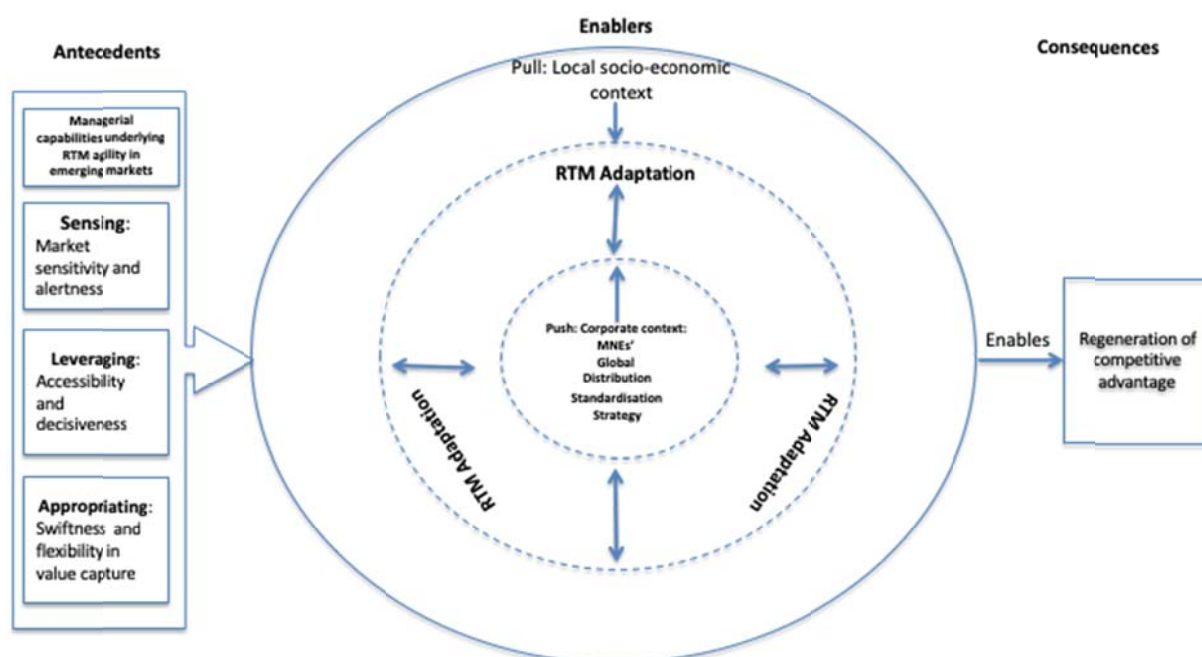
Antecedents

Managerial capabilities underlying RTM agility in emerging markets

Sensing: Market sensitivity and alertness

Leveraging: Accessibility and decisiveness

Appropriating: Swiftness and flexibility in value capture

Enablers

Pull: Local socio-economic context

RTM Adaptation

Push: Corporate context: MNEs' Global Distribution Standardisation Strategy

RTM Adaptation

RTM Adaptation

Consequences

Enables

Regeneration of competitive advantage